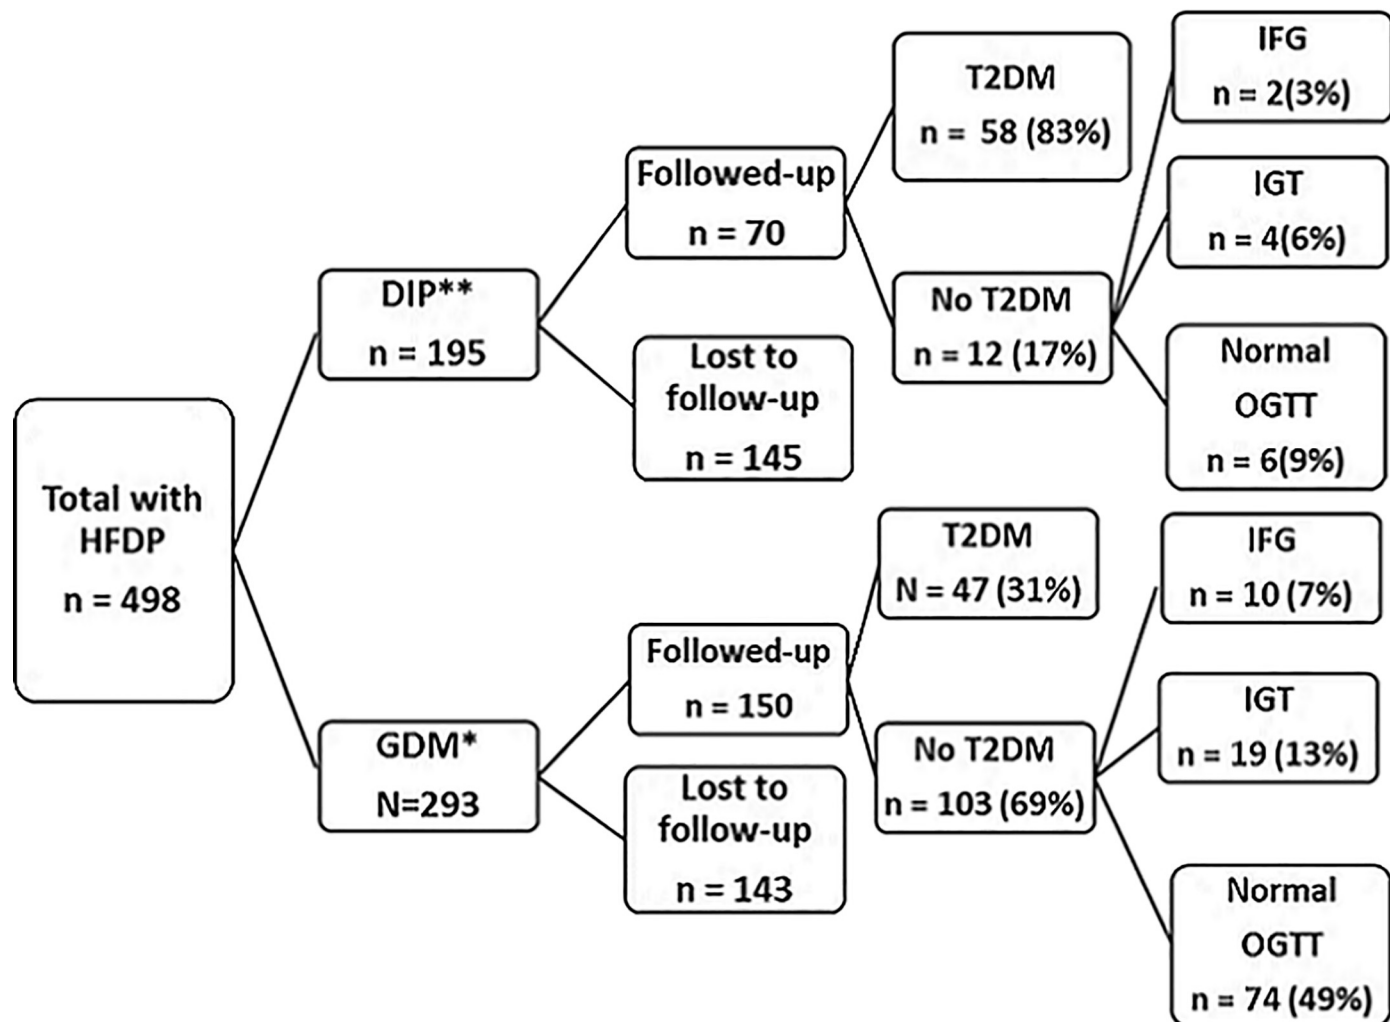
Total with HFDP
n = 498

DIP**
n = 195

Followed-up
n = 70

T2DM
n = 58 (83%)

No T2DM
n = 12 (17%)

IFG
n = 2(3%)

IGT
n = 4(6%)

Normal
OGTT
n = 6(9%)

Lost to follow-up
n = 145

GDM*
N=293

Followed-up
n = 150

T2DM
N = 47 (31%)

No T2DM
n = 103 (69%)

IFG
n = 10 (7%)

IGT
n = 19 (13%)

Normal
OGTT
n = 74 (49%)

Lost to follow-up
n = 143